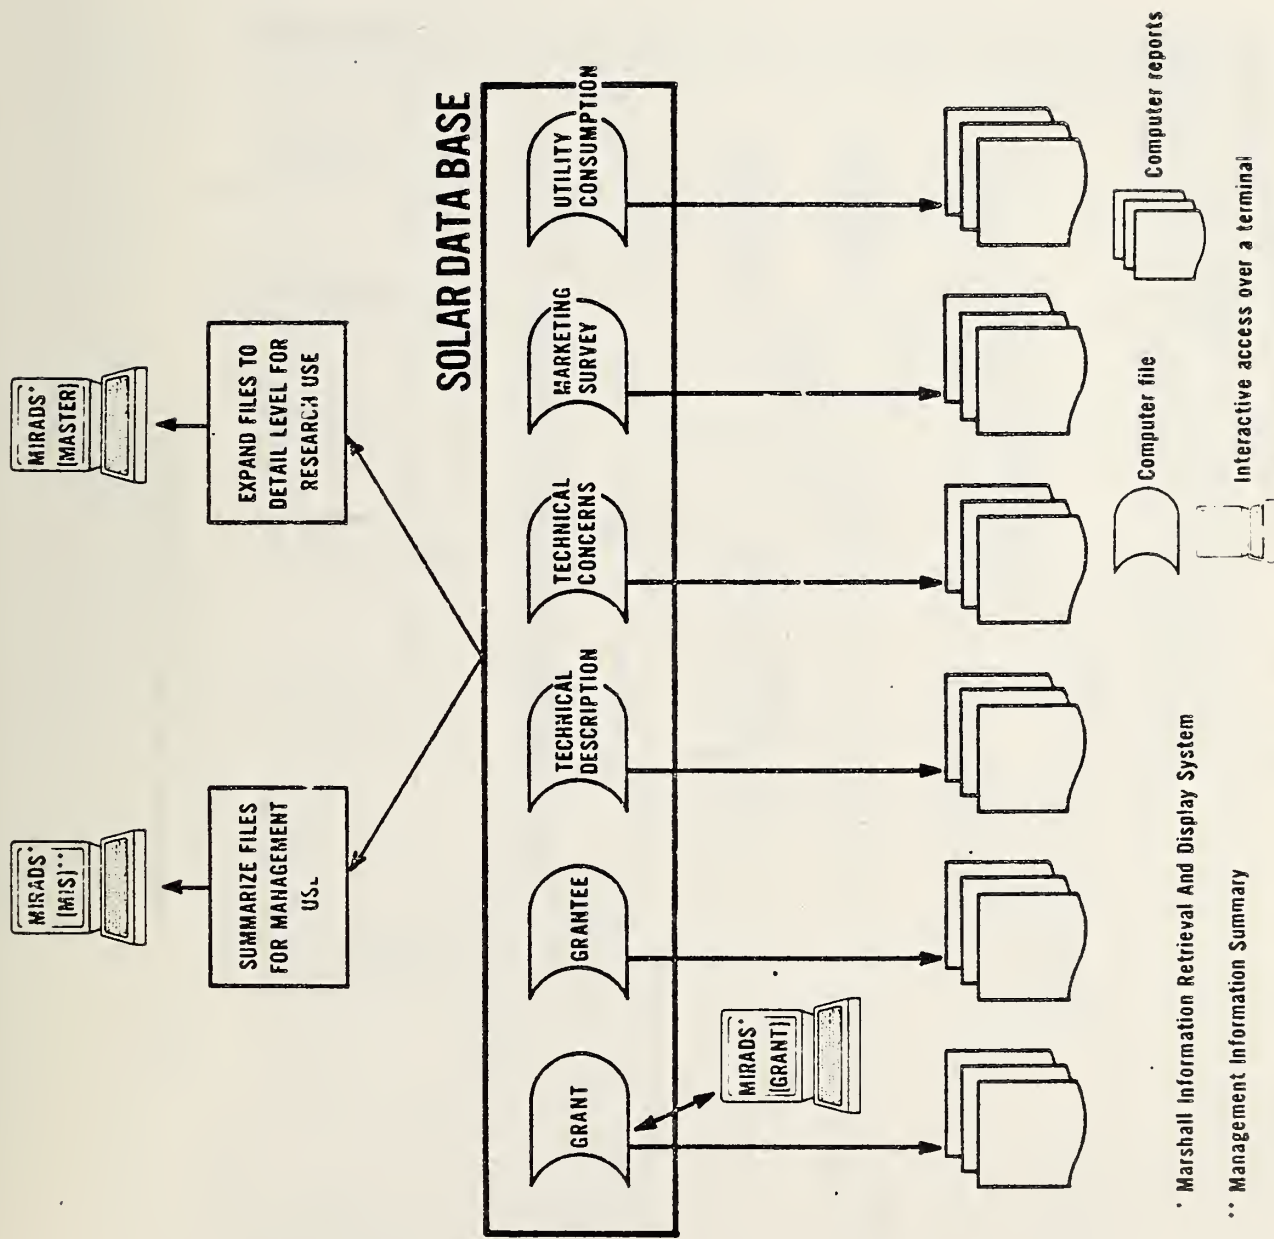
SOLAR DATA BASE

MIRADS* [MIS]**

SUMMARIZE FILES FOR MANAGEMENT USE

MIRADS* [MASTER]

EXPAND FILES TO DETAIL LEVEL FOR RESEARCH USE

GRANT

GRANTEE

TECHNICAL DESCRIPTION

TECHNICAL CONCERNS

MARKETING SURVEY

UTILITY CONSUMPTION

MIRADS* [GRANT]

Computer file

Computer reports

Interactive access over a terminal

* Marshall Information Retrieval And Display System

** Management Information Summary